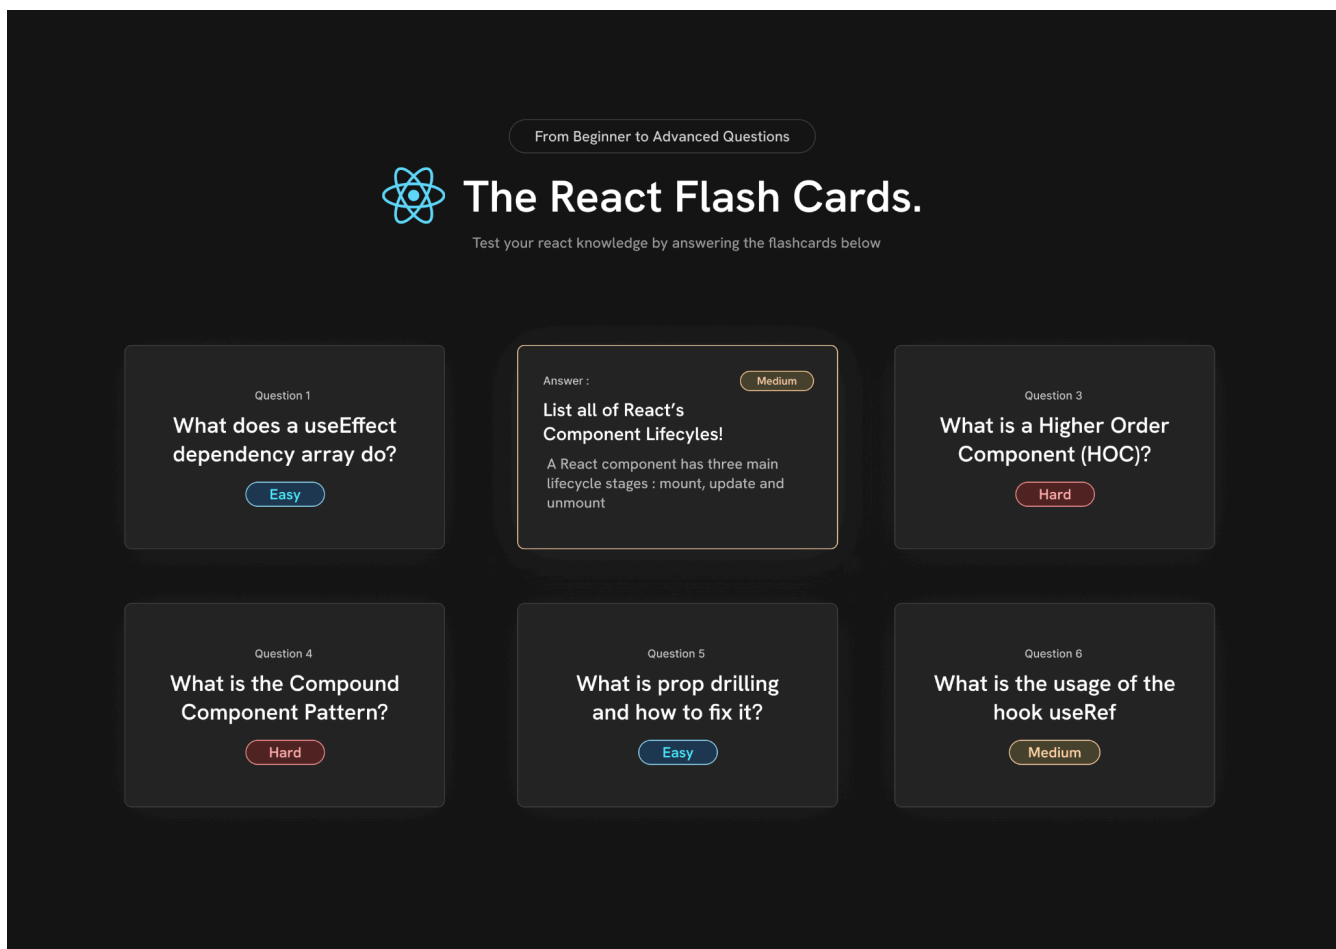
From Beginner to Advanced Questions

The React Flash Cards.

Test your react knowledge by answering the flashcards below

Question 1

What does a useEffect dependency array do?

Easy

Answer :

Medium

List all of React's Component Lifecyles!

A React component has three main lifecycle stages : mount, update and unmount

Question 3

What is a Higher Order Component (HOC)?

Hard

Question 4

What is the Compound Component Pattern?

Hard

Question 5

What is prop drilling and how to fix it?

Easy

Question 6

What is the usage of the hook useRef

Medium